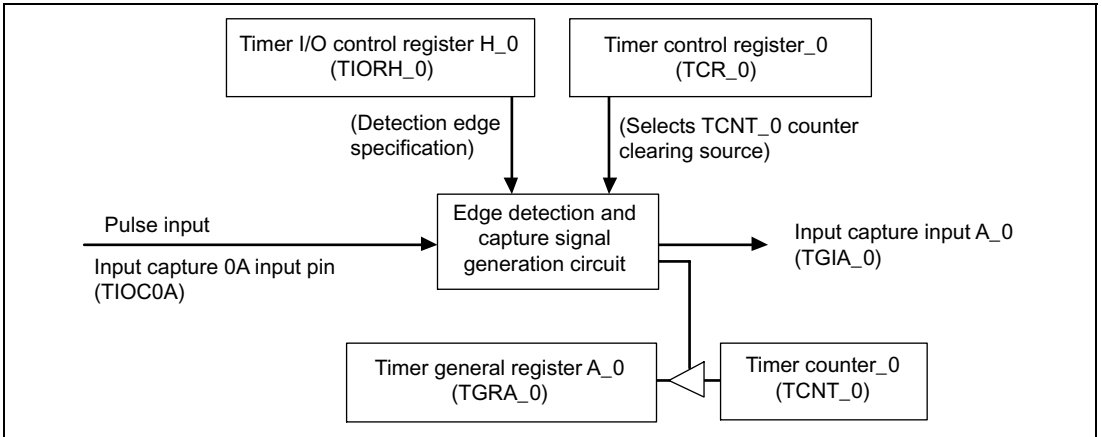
Timer I/O control register H_0
(TIORH_0)

Timer control register_0
(TCR_0)

(Detection edge specification)

(Selects TCNT_0 counter clearing source)

Pulse input

Input capture 0A input pin
(TIOC0A)

Edge detection and capture signal generation circuit

Input capture input A_0
(TGIA_0)

Timer general register A_0
(TGRA_0)

Timer counter_0
(TCNT_0)